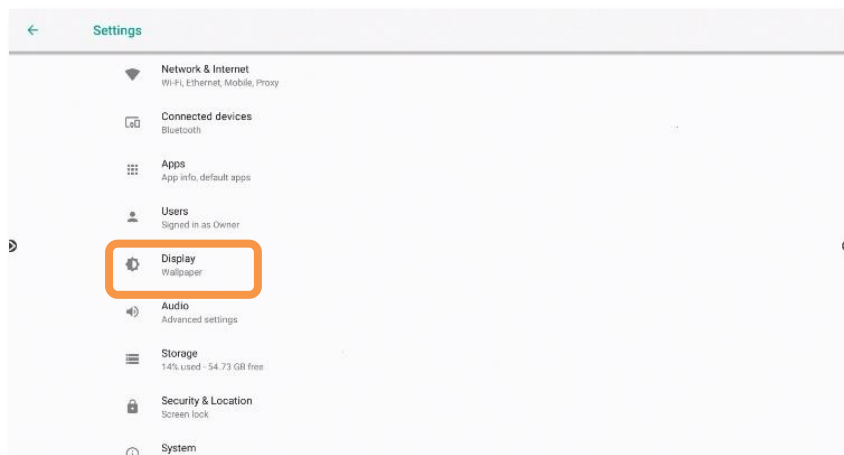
Settings

Network & Internet
Wi-Fi, Ethernet, Mobile, Proxy

Connected devices
Bluetooth

Apps
App info, default apps

Users
Signed in as Owner

Display
Wallpaper

Audio
Advanced settings

Storage
14% used - 54.73 GB free

Security & Location
Screen lock

System